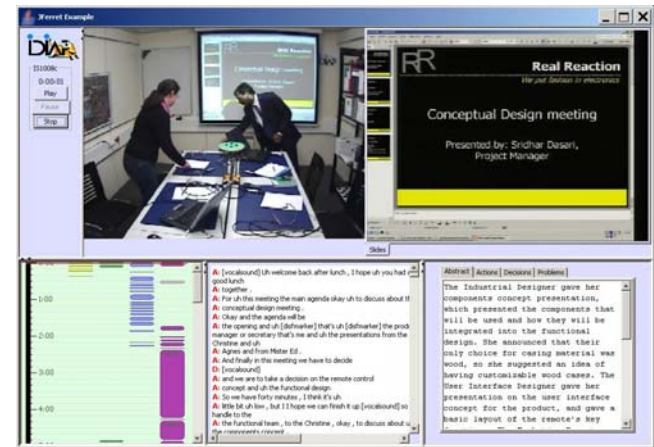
JFerret Example

DIVA

IS1008c

0:00:01

Play

Pause

Stop

RR

Real Reaction

We put fashion in electronics

Conceptual Design meeting

Presented by: Sridhar Dasari, Project Manager

Slides

1:00

2:00

3:00

4:00

A: [vocalsound] Uh welcome back after lunch , I hope uh you had a good lunch
A: together .
A: For uh this meeting the main agenda okay uh to discuss about th
A: conceptual design meeting .
A: Okay and the agenda will be
A: the opening and uh [disfmarker] that's uh [disfmarker] for the prod manager or secretary that's me and uh the presentations from the Christine and uh
A: Agnes and from Mister Ed .
A: And finally in this meeting we have to decide
D: [vocalsound]
A: and we are to take a decision on the remote control
A: concept and uh the functional design .
A: So we have forty minutes , I think it's uh
A: little bit uh low , but I I hope we can finish it up [vocalsound] so handle to the
A: the functional team , to the Christine , okay , to discuss about s the components concept

Abstract | Actions | Decisions | Problems

The Industrial Designer gave her components concept presentation, which presented the components that will be used and how they will be integrated into the functional design. She announced that their only choice for casing material was wood, so she suggested an idea of having customisable wood cases. The User Interface Designer gave her presentation on the user interface concept for the product, and gave a basic layout of the remote's key